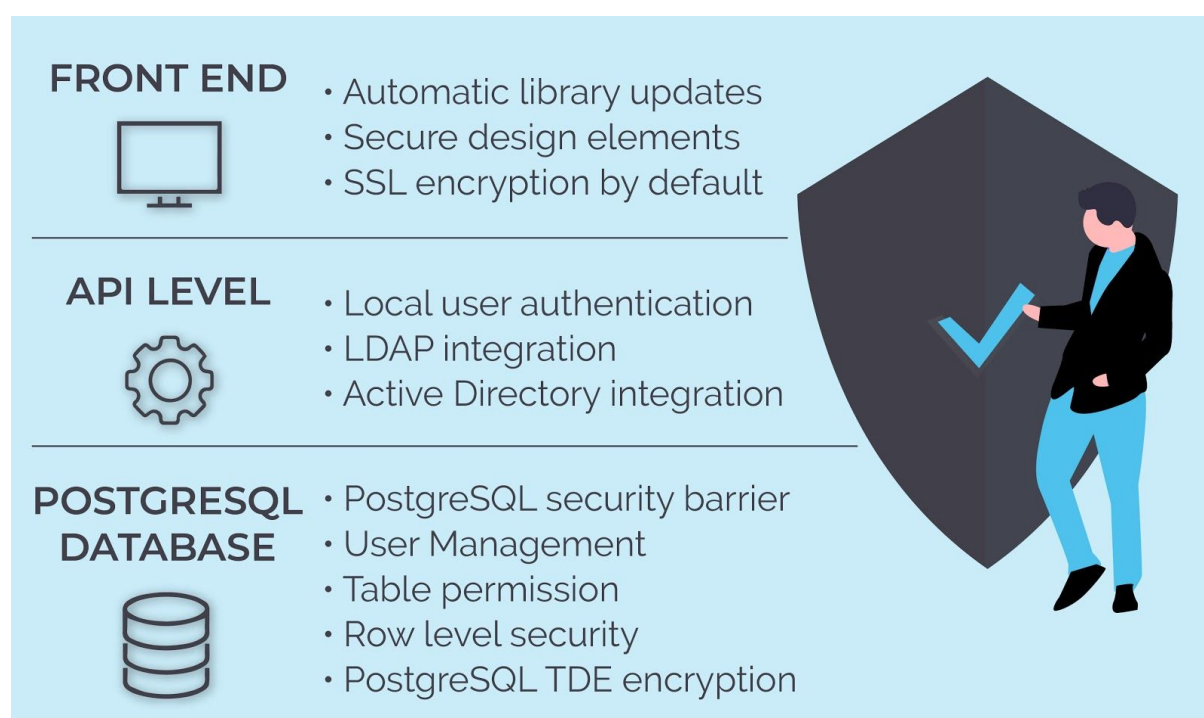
FRONT END

• Automatic library updates
• Secure design elements
• SSL encryption by default

API LEVEL

• Local user authentication
• LDAP integration
• Active Directory integration

POSTGRESQL DATABASE

• PostgreSQL security barrier
• User Management
• Table permission
• Row level security
• PostgreSQL TDE encryption